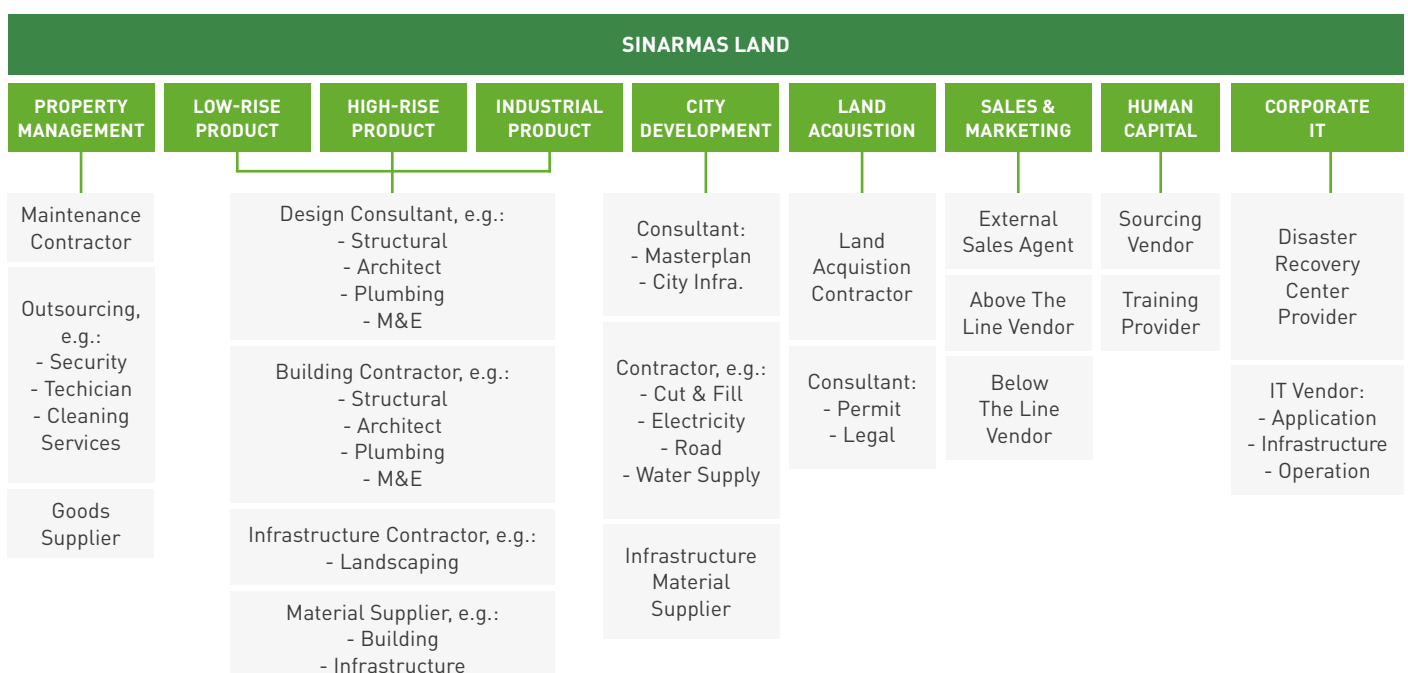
SINARMAS LAND

PROPERTY MANAGEMENT

LOW-RISE PRODUCT

HIGH-RISE PRODUCT

INDUSTRIAL PRODUCT

CITY DEVELOPMENT

LAND ACQUISTION

SALES & MARKETING

HUMAN CAPITAL

CORPORATE IT

Maintenance Contractor

Outsourcing, e.g.:
- Security
- Techician
- Cleaning Services

Goods Supplier

Design Consultant, e.g.:
- Structural
- Architect
- Plumbing
- M&E

Building Contractor, e.g.:
- Structural
- Architect
- Plumbing
- M&E

Infrastructure Contractor, e.g.:
- Landscaping

Material Supplier, e.g.:
- Building
- Infrastructure

Consultant:
- Masterplan
- City Infra.

Contractor, e.g.:
- Cut & Fill
- Electricity
- Road
- Water Supply

Infrastructure Material Supplier

Land Acquistion Contractor

Consultant:
- Permit
- Legal

External Sales Agent

Above The Line Vendor

Below The Line Vendor

Sourcing Vendor

Training Provider

Disaster Recovery Center Provider

IT Vendor:
- Application
- Infrastructure
- Operation